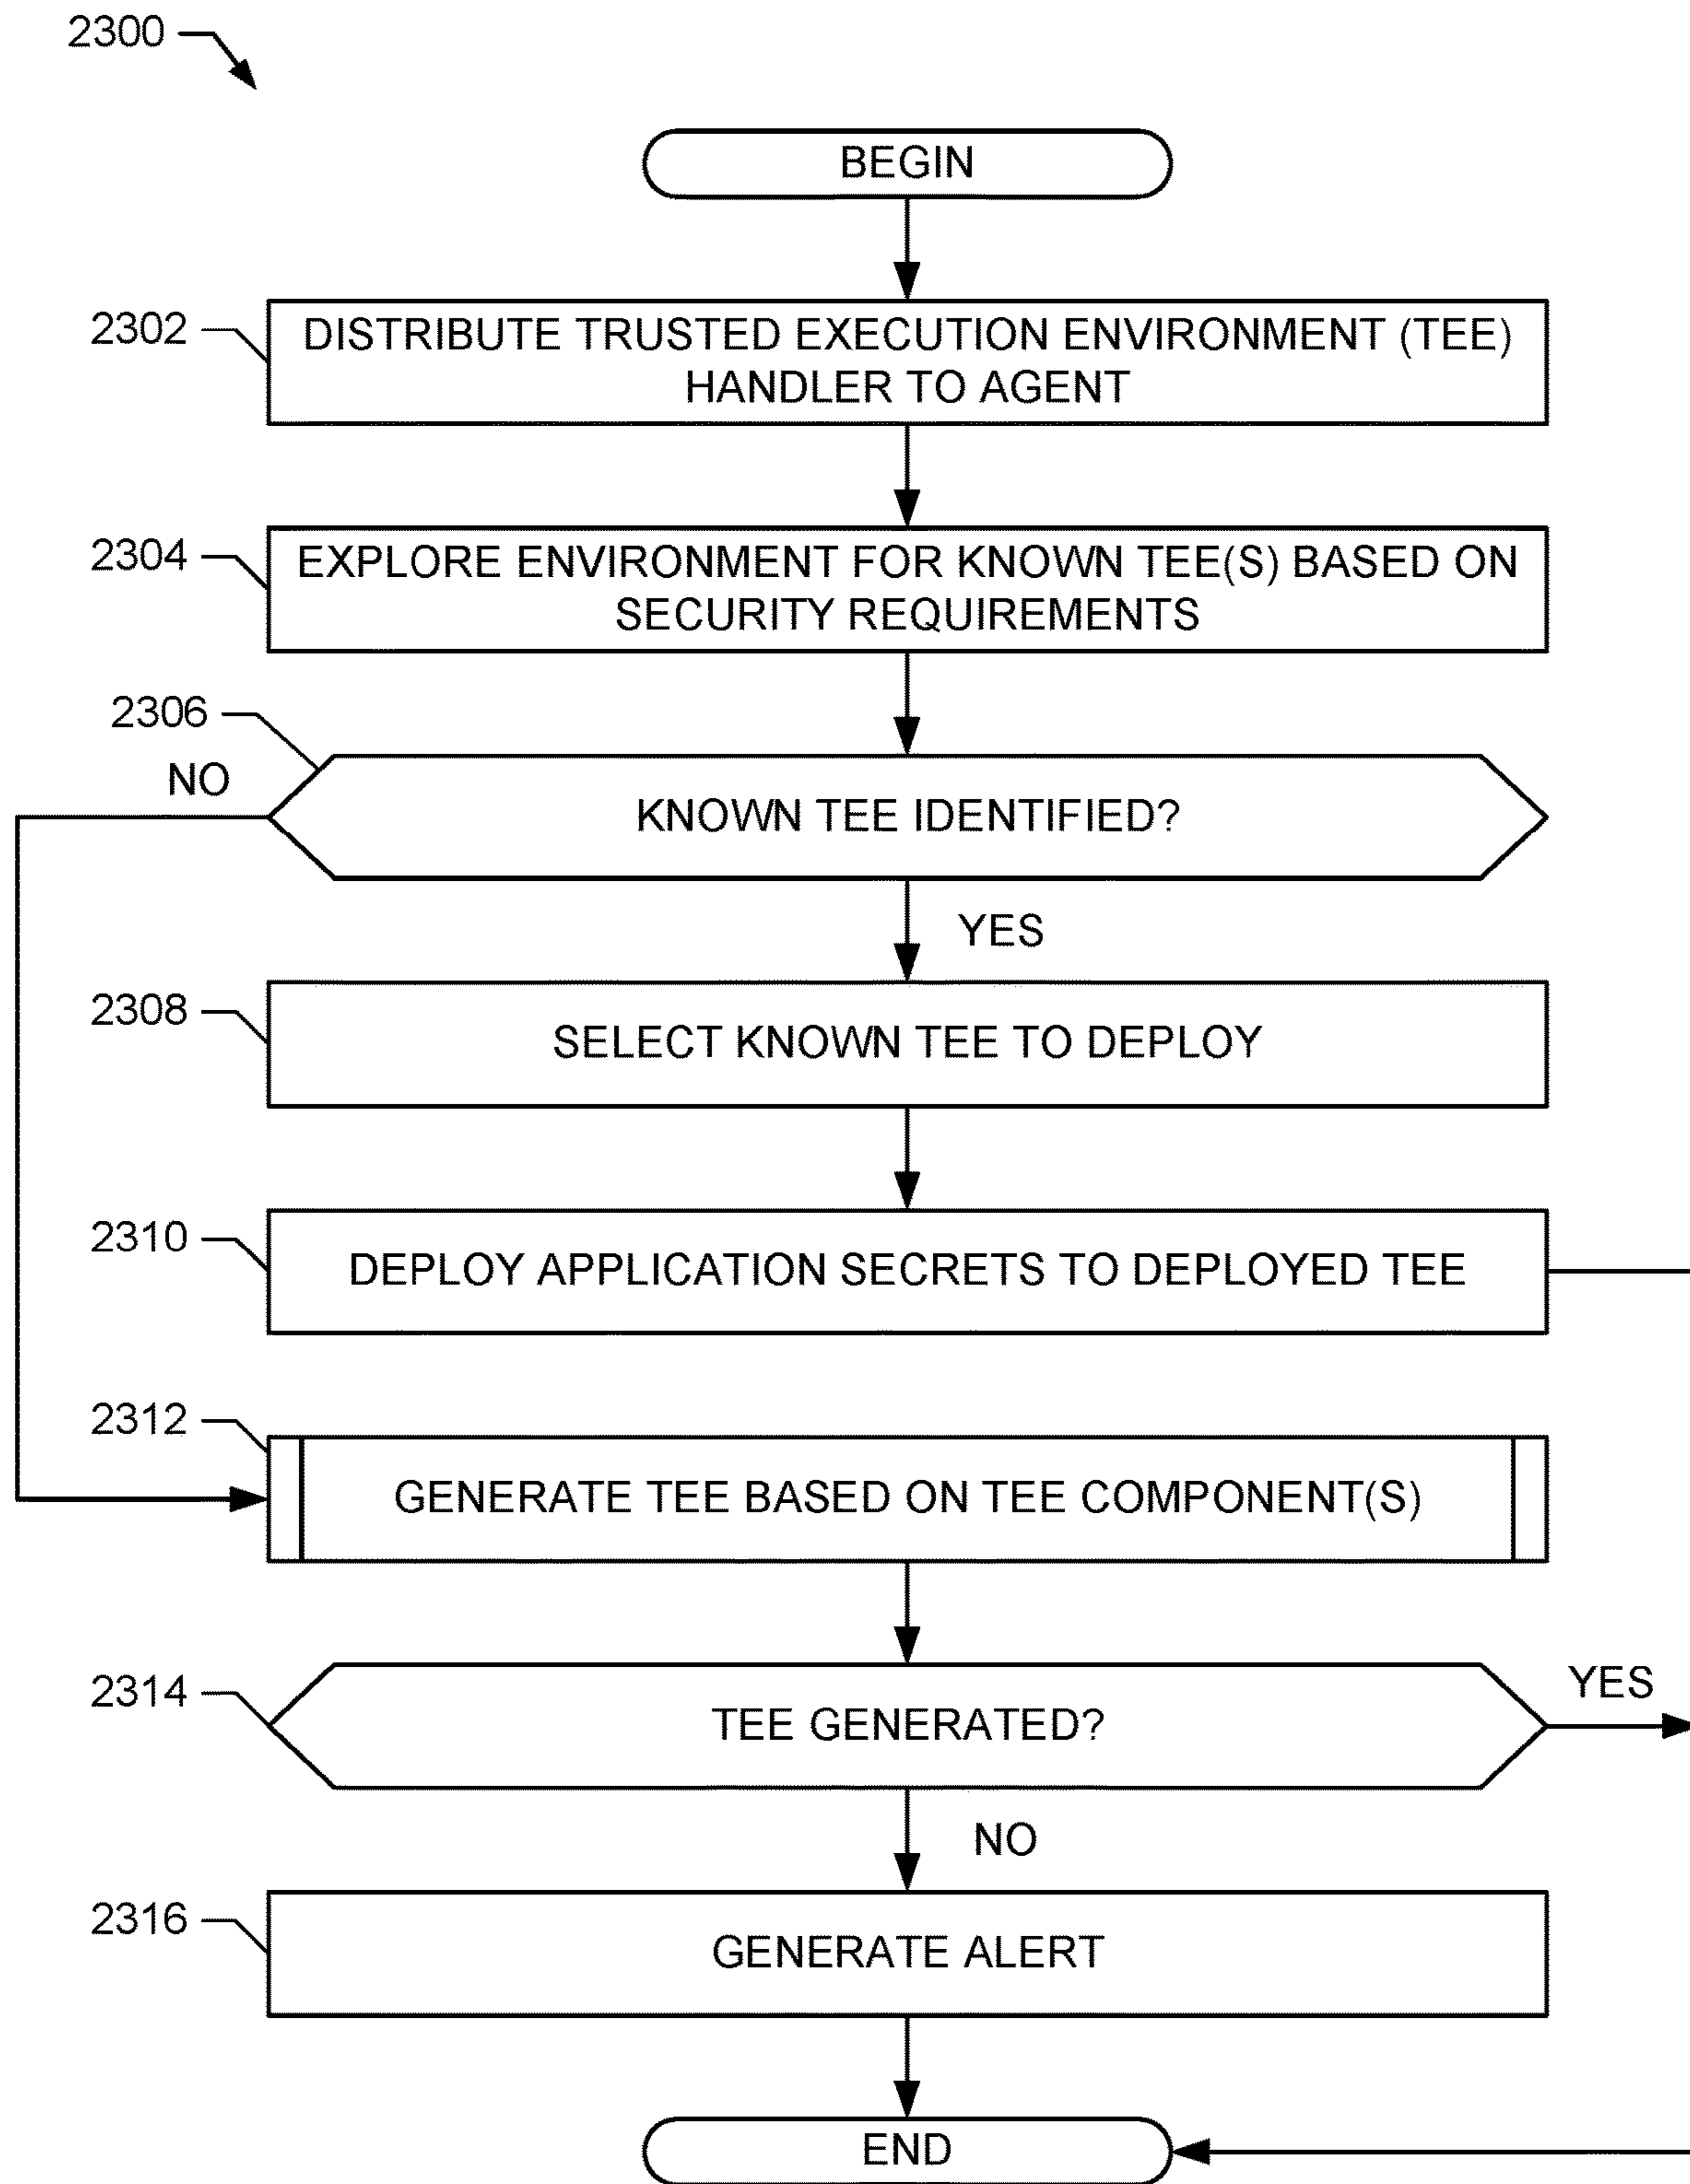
2300

BEGIN

2302
DISTRIBUTE TRUSTED EXECUTION ENVIRONMENT (TEE) HANDLER TO AGENT

2304
EXPLORE ENVIRONMENT FOR KNOWN TEE(S) BASED ON SECURITY REQUIREMENTS

2306
NO
KNOWN TEE IDENTIFIED?

YES

2308
SELECT KNOWN TEE TO DEPLOY

2310
DEPLOY APPLICATION SECRETS TO DEPLOYED TEE

2312
GENERATE TEE BASED ON TEE COMPONENT(S)

2314
TEE GENERATED?
YES

NO

2316
GENERATE ALERT

END